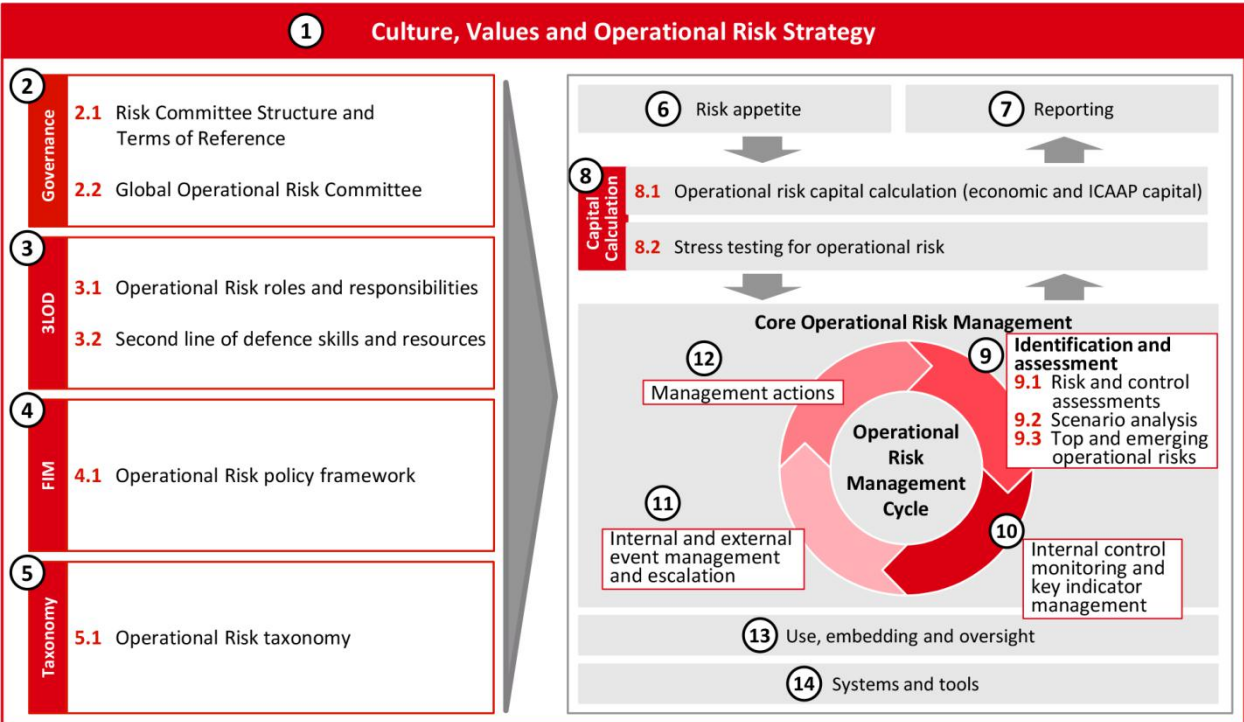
1 Culture, Values and Operational Risk Strategy

2 Governance
2.1 Risk Committee Structure and Terms of Reference
2.2 Global Operational Risk Committee

3 3LOD
3.1 Operational Risk roles and responsibilities
3.2 Second line of defence skills and resources

4 FIM
4.1 Operational Risk policy framework

5 Taxonomy
5.1 Operational Risk taxonomy

6 Risk appetite

7 Reporting

8 Capital Calculation
8.1 Operational risk capital calculation (economic and ICAAP capital)
8.2 Stress testing for operational risk

Core Operational Risk Management

Operational Risk Management Cycle

9 Identification and assessment
9.1 Risk and control assessments
9.2 Scenario analysis
9.3 Top and emerging operational risks

10 Internal control monitoring and key indicator management

11 Internal and external event management and escalation

12 Management actions

13 Use, embedding and oversight

14 Systems and tools